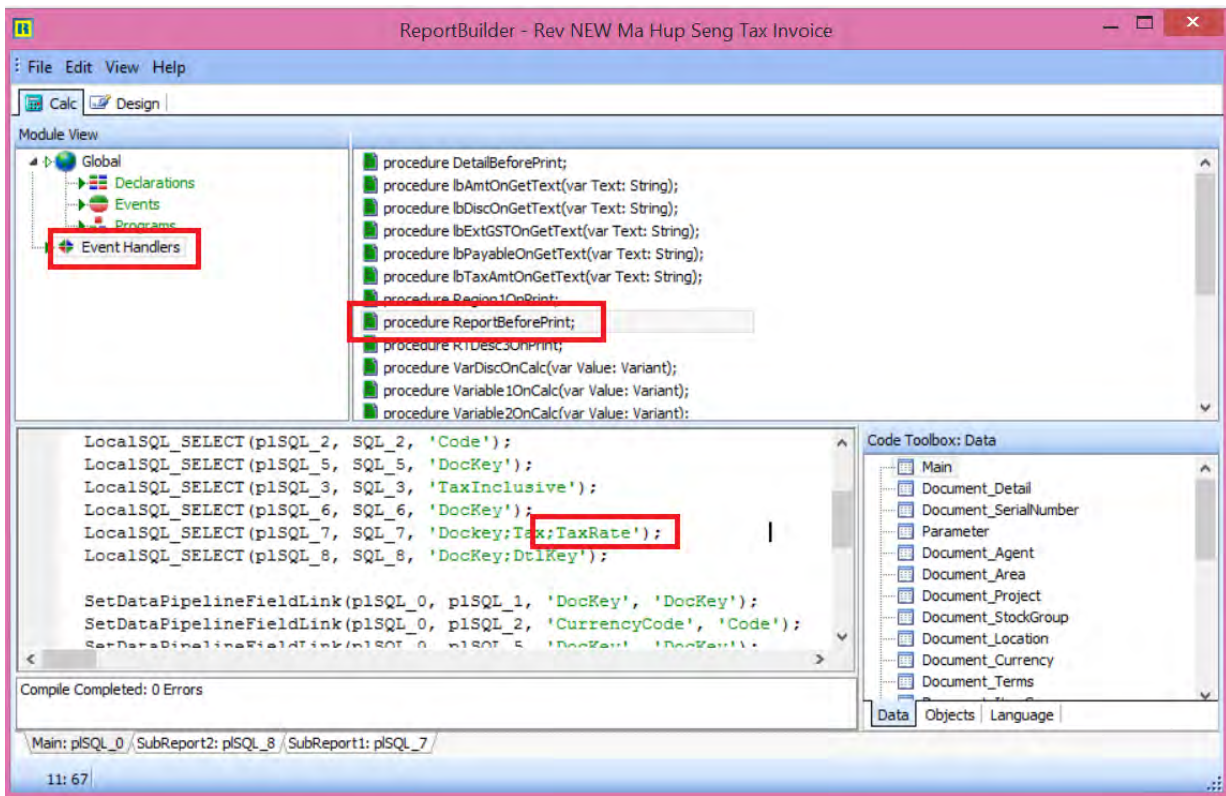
ReportBuilder - Rev NEW Ma Hup Seng Tax Invoice

File Edit View Help

Calc Design

Module View

Global
Declarations
Events
Programs
Event Handlers

procedure DetailBeforePrint;
procedure lbAmtOnGetText(var Text: String);
procedure lbDiscOnGetText(var Text: String);
procedure lbExtGSTOnGetText(var Text: String);
procedure lbPayableOnGetText(var Text: String);
procedure lbTaxAmtOnGetText(var Text: String);
procedure Region1OnPrint;
procedure ReportBeforePrint;
procedure RTDesc3OnPrint;
procedure VarDiscOnCalc(var Value: Variant);
procedure Variable1OnCalc(var Value: Variant);
procedure Variable2OnCalc(var Value: Variant);

LocalSQL_SELECT(plSQL_2, SQL_2, 'Code');
LocalSQL_SELECT(plSQL_5, SQL_5, 'DocKey');
LocalSQL_SELECT(plSQL_3, SQL_3, 'TaxInclusive');
LocalSQL_SELECT(plSQL_6, SQL_6, 'DocKey');
LocalSQL_SELECT(plSQL_7, SQL_7, 'Dockey;Tax;TaxRate');
LocalSQL_SELECT(plSQL_8, SQL_8, 'DocKey;DtlKey');

SetDataPipelineFieldLink(plSQL_0, plSQL_1, 'DocKey', 'DocKey');
SetDataPipelineFieldLink(plSQL_0, plSQL_2, 'CurrencyCode', 'Code');
SetDataPipelineFieldLink(plSQL_0, plSQL_5, 'DocKey', 'DocKey');

Code Toolbox: Data

Main
Document_Detail
Document_SerialNumber
Parameter
Document_Agent
Document_Area
Document_Project
Document_StockGroup
Document_Location
Document_Currency
Document_Terms

Data Objects Language

Compile Completed: 0 Errors

Main: plSQL_0 SubReport2: plSQL_8 SubReport1: plSQL_7

11: 67